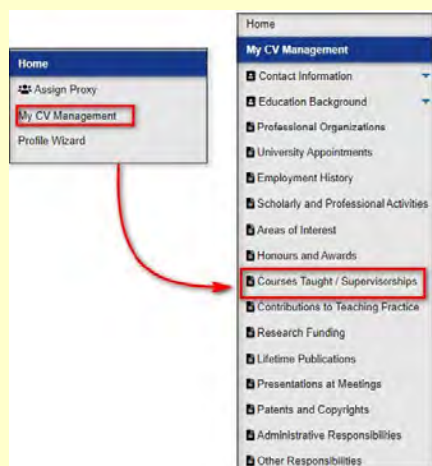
Home
Assign Proxy
My CV Management
Profile Wizard

Home
My CV Management
Contact Information
Education Background
Professional Organizations
University Appointments
Employment History
Scholarly and Professional Activities
Areas of Interest
Honours and Awards
Courses Taught / Supervisorships
Contributions to Teaching Practice
Research Funding
Lifetime Publications
Presentations at Meetings
Patents and Copyrights
Administrative Responsibilities
Other Responsibilities